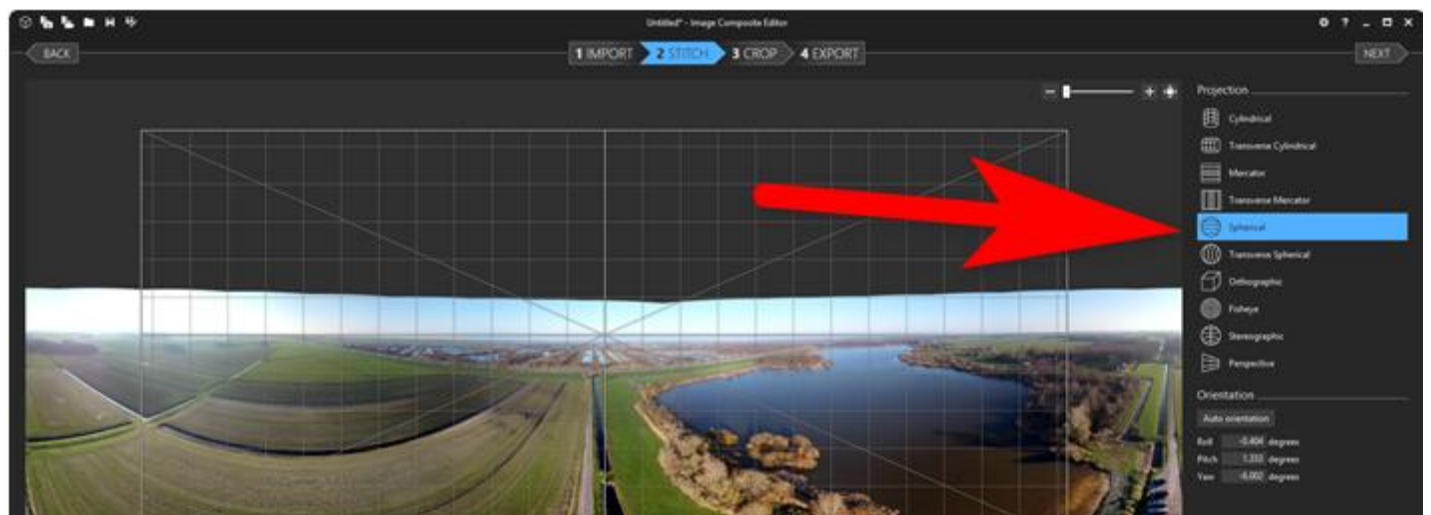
Untitled* - Image Composite Editor

BACK

1 IMPORT 2 STITCH 3 CROP 4 EXPORT

NEXT

Projection

Cylindrical

Transverse Cylindrical

Mercator

Transverse Mercator

Spherical

Transverse Spherical

Orthographic

Fisheye

Stereographic

Perspective

Orientation

Auto orientation

Roll -0.404 degrees

Pitch 1.333 degrees

Yaw -6.002 degrees